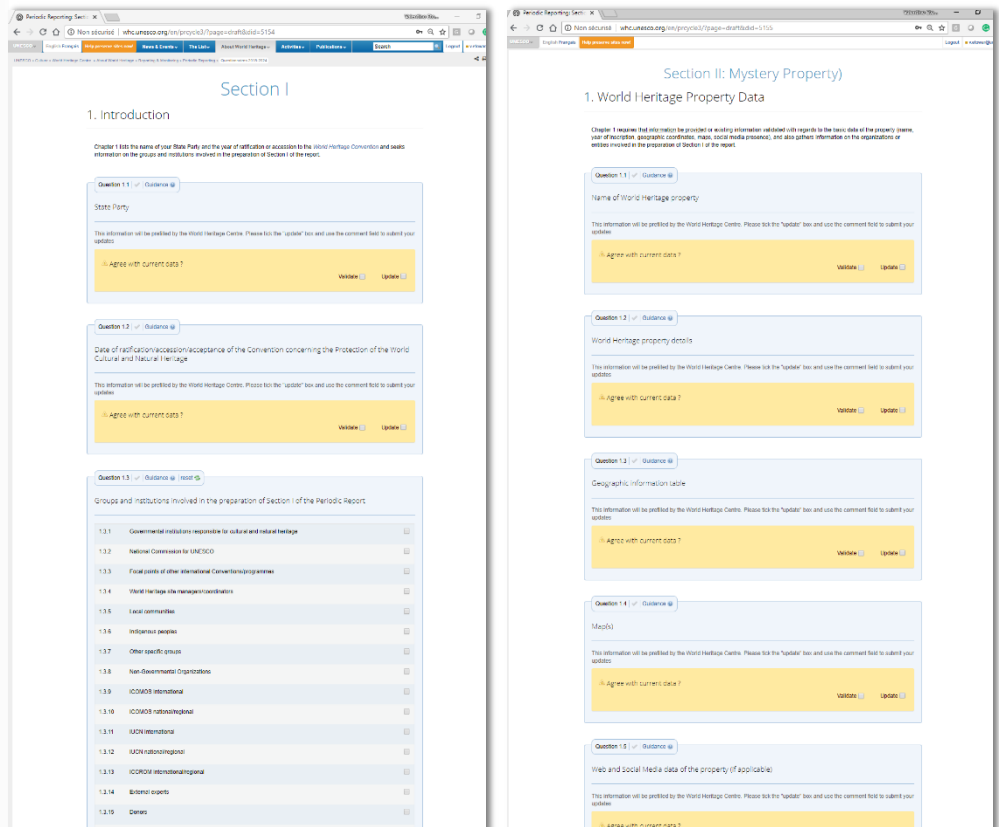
Periodic Reporting: Secti ×

Non sécurisé | whc.unesco.org/en/prcycle3/?page=draft&did=5154

UNESCO | English Français | Help preserve sites now! | News & Events | The List | About World Heritage | Activities | Publications | Search | Logout

Section I

1. Introduction

Chapter 1 lists the name of your State Party and the year of ratification or accession to the World Heritage Convention and seeks information on the groups and institutions involved in the preparation of Section I of the report.

Question 1.1 | Guidance

State Party

This information will be prefilled by the World Heritage Centre. Please tick the "update" box and use the comment field to submit your updates

Agree with current data ?

Validate Update

Question 1.2 | Guidance

Date of ratification/accession/acceptance of the Convention concerning the Protection of the World Cultural and Natural Heritage

This information will be prefilled by the World Heritage Centre. Please tick the "update" box and use the comment field to submit your updates

Agree with current data ?

Validate Update

Question 1.3 | Guidance | reset

Groups and institutions involved in the preparation of Section I of the Periodic Report

| | |
|---|---|
| 1.3.1 | Governmental institutions responsible for cultural and natural heritage |
| 1.3.2 | National Commission for UNESCO |
| 1.3.3 | Focal points of other international Conventions/programmes |
| 1.3.4 | World Heritage site managers/coordinators |
| 1.3.5 | Local communities |
| 1.3.6 | Indigenous peoples |
| 1.3.7 | Other specific groups |
| 1.3.8 | Non-Governmental Organizations |
| 1.3.9 | ICOMOS International |
| 1.3.10 | ICOMOS national/regional |
| 1.3.11 | IUCN International |
| 1.3.12 | IUCN national/regional |
| 1.3.13 | ICCROM international/regional |
| 1.3.14 | External experts |
| 1.3.15 | Donors |

Periodic Reporting: Secti ×

Non sécurisé | whc.unesco.org/en/prcycle3/?page=draft&did=5155

UNESCO | English Français | Help preserve sites now! | Logout

Section II: Mystery Property)

1. World Heritage Property Data

Chapter 1 requires that information be provided or existing information validated with regards to the basic data of the property (name, year of inscription, geographic coordinates, maps, social media presence), and also gathers information on the organizations or entities involved in the preparation of Section II of the report.

Question 1.1 | Guidance

Name of World Heritage property

This information will be prefilled by the World Heritage Centre. Please tick the "update" box and use the comment field to submit your updates

Agree with current data ?

Validate Update

Question 1.2 | Guidance

World Heritage property details

This information will be prefilled by the World Heritage Centre. Please tick the "update" box and use the comment field to submit your updates

Agree with current data ?

Validate Update

Question 1.3 | Guidance

Geographic information table

This information will be prefilled by the World Heritage Centre. Please tick the "update" box and use the comment field to submit your updates

Agree with current data ?

Validate Update

Question 1.4 | Guidance

Map(s)

This information will be prefilled by the World Heritage Centre. Please tick the "update" box and use the comment field to submit your updates

Agree with current data ?

Validate Update

Question 1.5 | Guidance

Web and Social Media data of the property (if applicable)

This information will be prefilled by the World Heritage Centre. Please tick the "update" box and use the comment field to submit your updates

Agree with current data ?